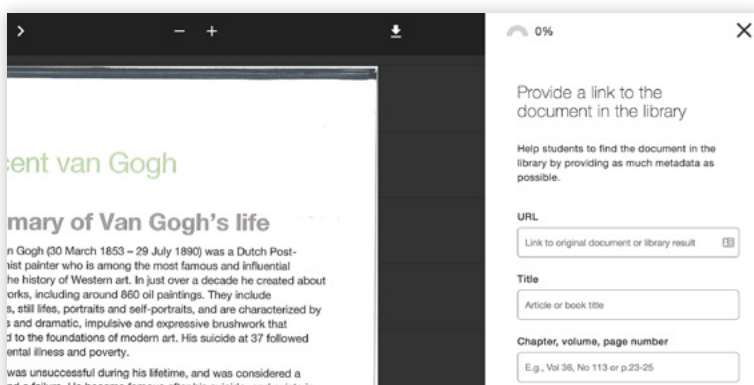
>

− +

0%

×

cent van Gogh

mary of Van Gogh's life

n Gogh (30 March 1853 – 29 July 1890) was a Dutch Post-nist painter who is among the most famous and influential the history of Western art. In just over a decade he created about orks, including around 860 oil paintings. They include s, still lifes, portraits and self-portraits, and are characterized by s and dramatic, impulsive and expressive brushwork that d to the foundations of modern art. His suicide at 37 followed ental illness and poverty.

was unsuccessful during his lifetime, and was considered a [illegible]

Provide a link to the document in the library

Help students to find the document in the library by providing as much metadata as possible.

URL

Link to original document or library result

Title

Article or book title

Chapter, volume, page number

E.g., Vol 36, No 113 or p.23-25